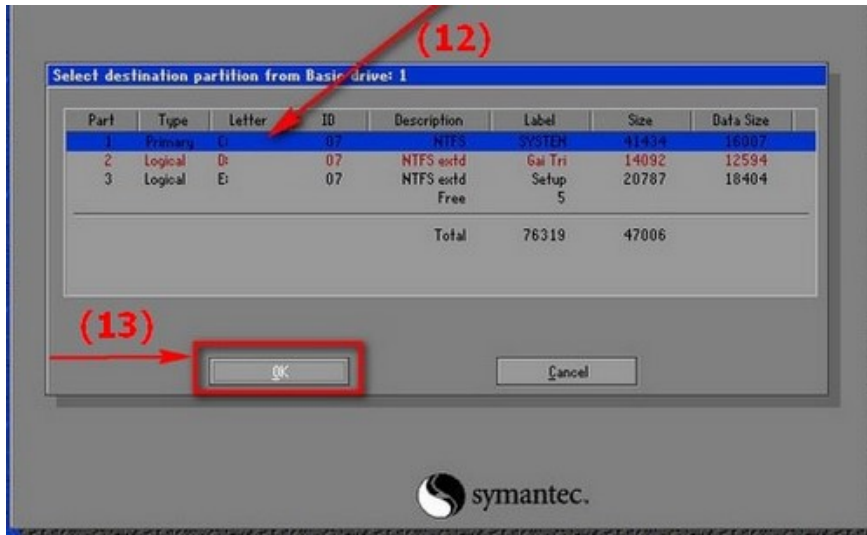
(12)

Select destination partition from Basic drive: 1

| Part | Type | Letter | ID | Description | Label | Size | Data Size |
|---|---|---|---|---|---|---|---|
| 1 | Primary | C: | 07 | NTFS | SYSTEM | 41434 | 16007 |
| 2 | Logical | D: | 07 | NTFS extd | Gai Tri | 14092 | 12594 |
| 3 | Logical | E: | 07 | NTFS extd | Setup | 20787 | 18404 |
| | | | | Free | 5 | | |
| | | | | Total | 76319 | 47006 | |

(13)

OK

Cancel

symantec.